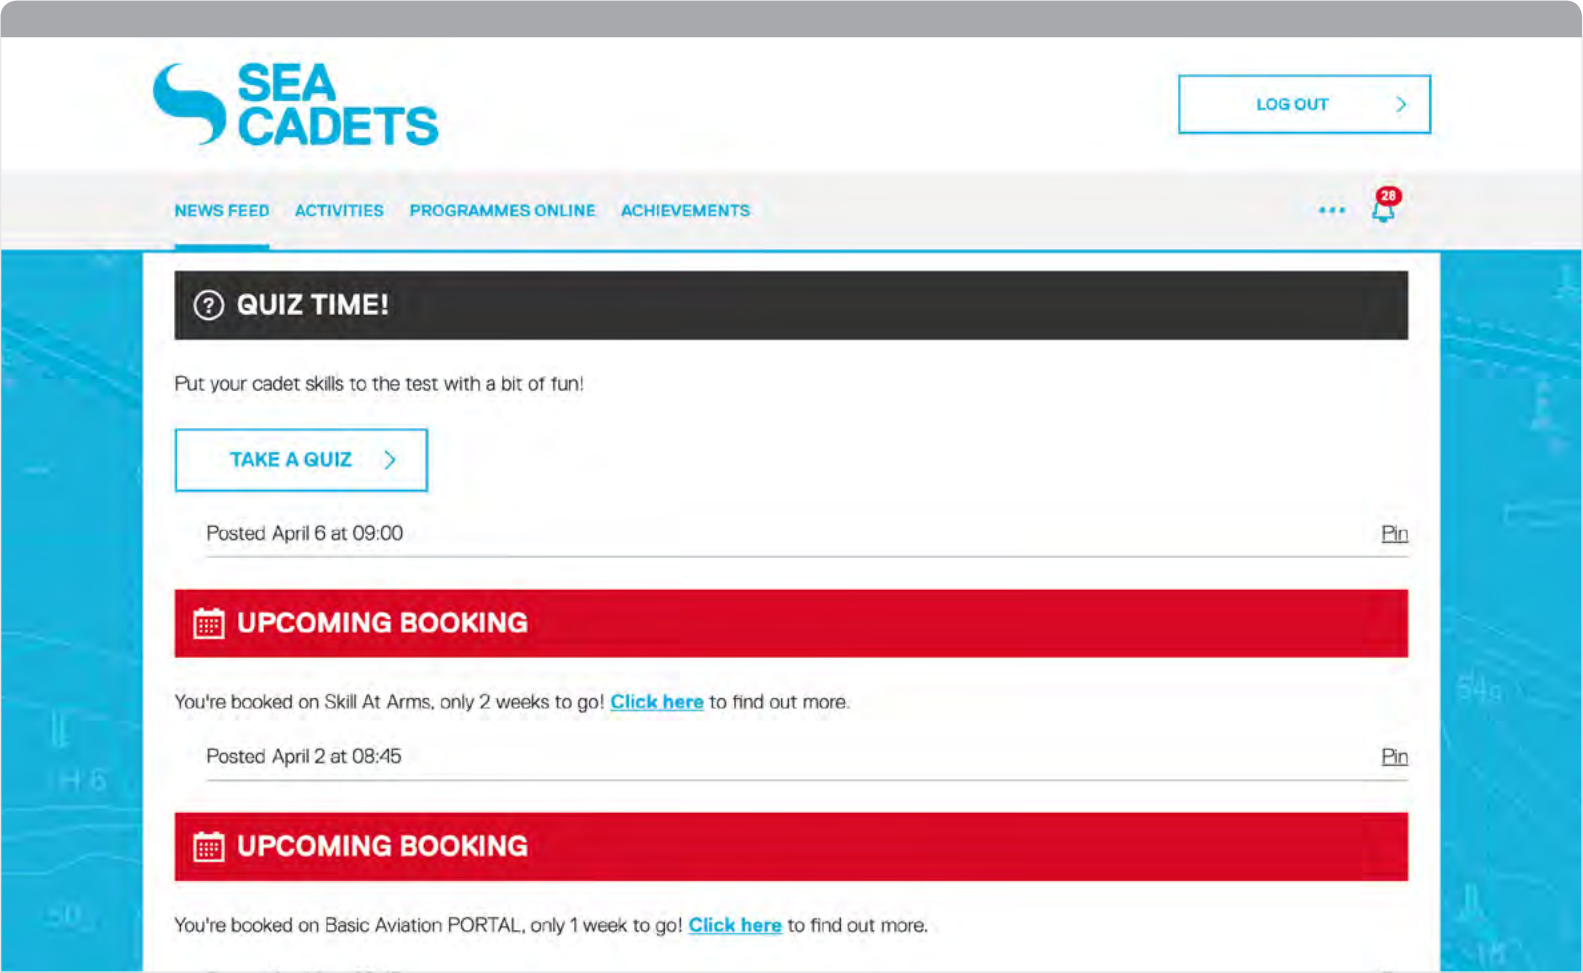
SEA CADETS

LOG OUT

NEWS FEED ACTIVITIES PROGRAMMES ONLINE ACHIEVEMENTS

•••

28

QUIZ TIME!

Put your cadet skills to the test with a bit of fun!

TAKE A QUIZ

Posted April 6 at 09:00

Pin

UPCOMING BOOKING

You're booked on Skill At Arms, only 2 weeks to go! Click here to find out more.

Posted April 2 at 08:45

Pin

UPCOMING BOOKING

You're booked on Basic Aviation PORTAL, only 1 week to go! Click here to find out more.